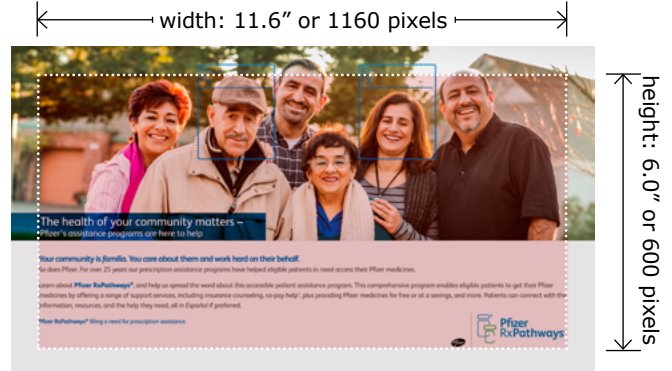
width: 11.6" or 1160 pixels

height: 6.0" or 600 pixels

The health of your community matters – Pfizer's assistance programs are here to help

Your community is familia. You care about them and work hard on their behalf.

So does Pfizer. For over 25 years our prescription assistance programs have helped eligible patients in need access their Pfizer medicines.

Learn about Pfizer RxPathways®, and help us spread the word about this accessible patient assistance program. This comprehensive program enables eligible patients to get their Pfizer medicines by offering a range of support services, including insurance counseling, co-pay help*, plus providing Pfizer medicines for free or at a savings, and more. Patients can connect with the information, resources, and the help they need, all in Español if preferred.

*Pfizer RxPathways® filling a need for prescription assistance

Pfizer RxPathways